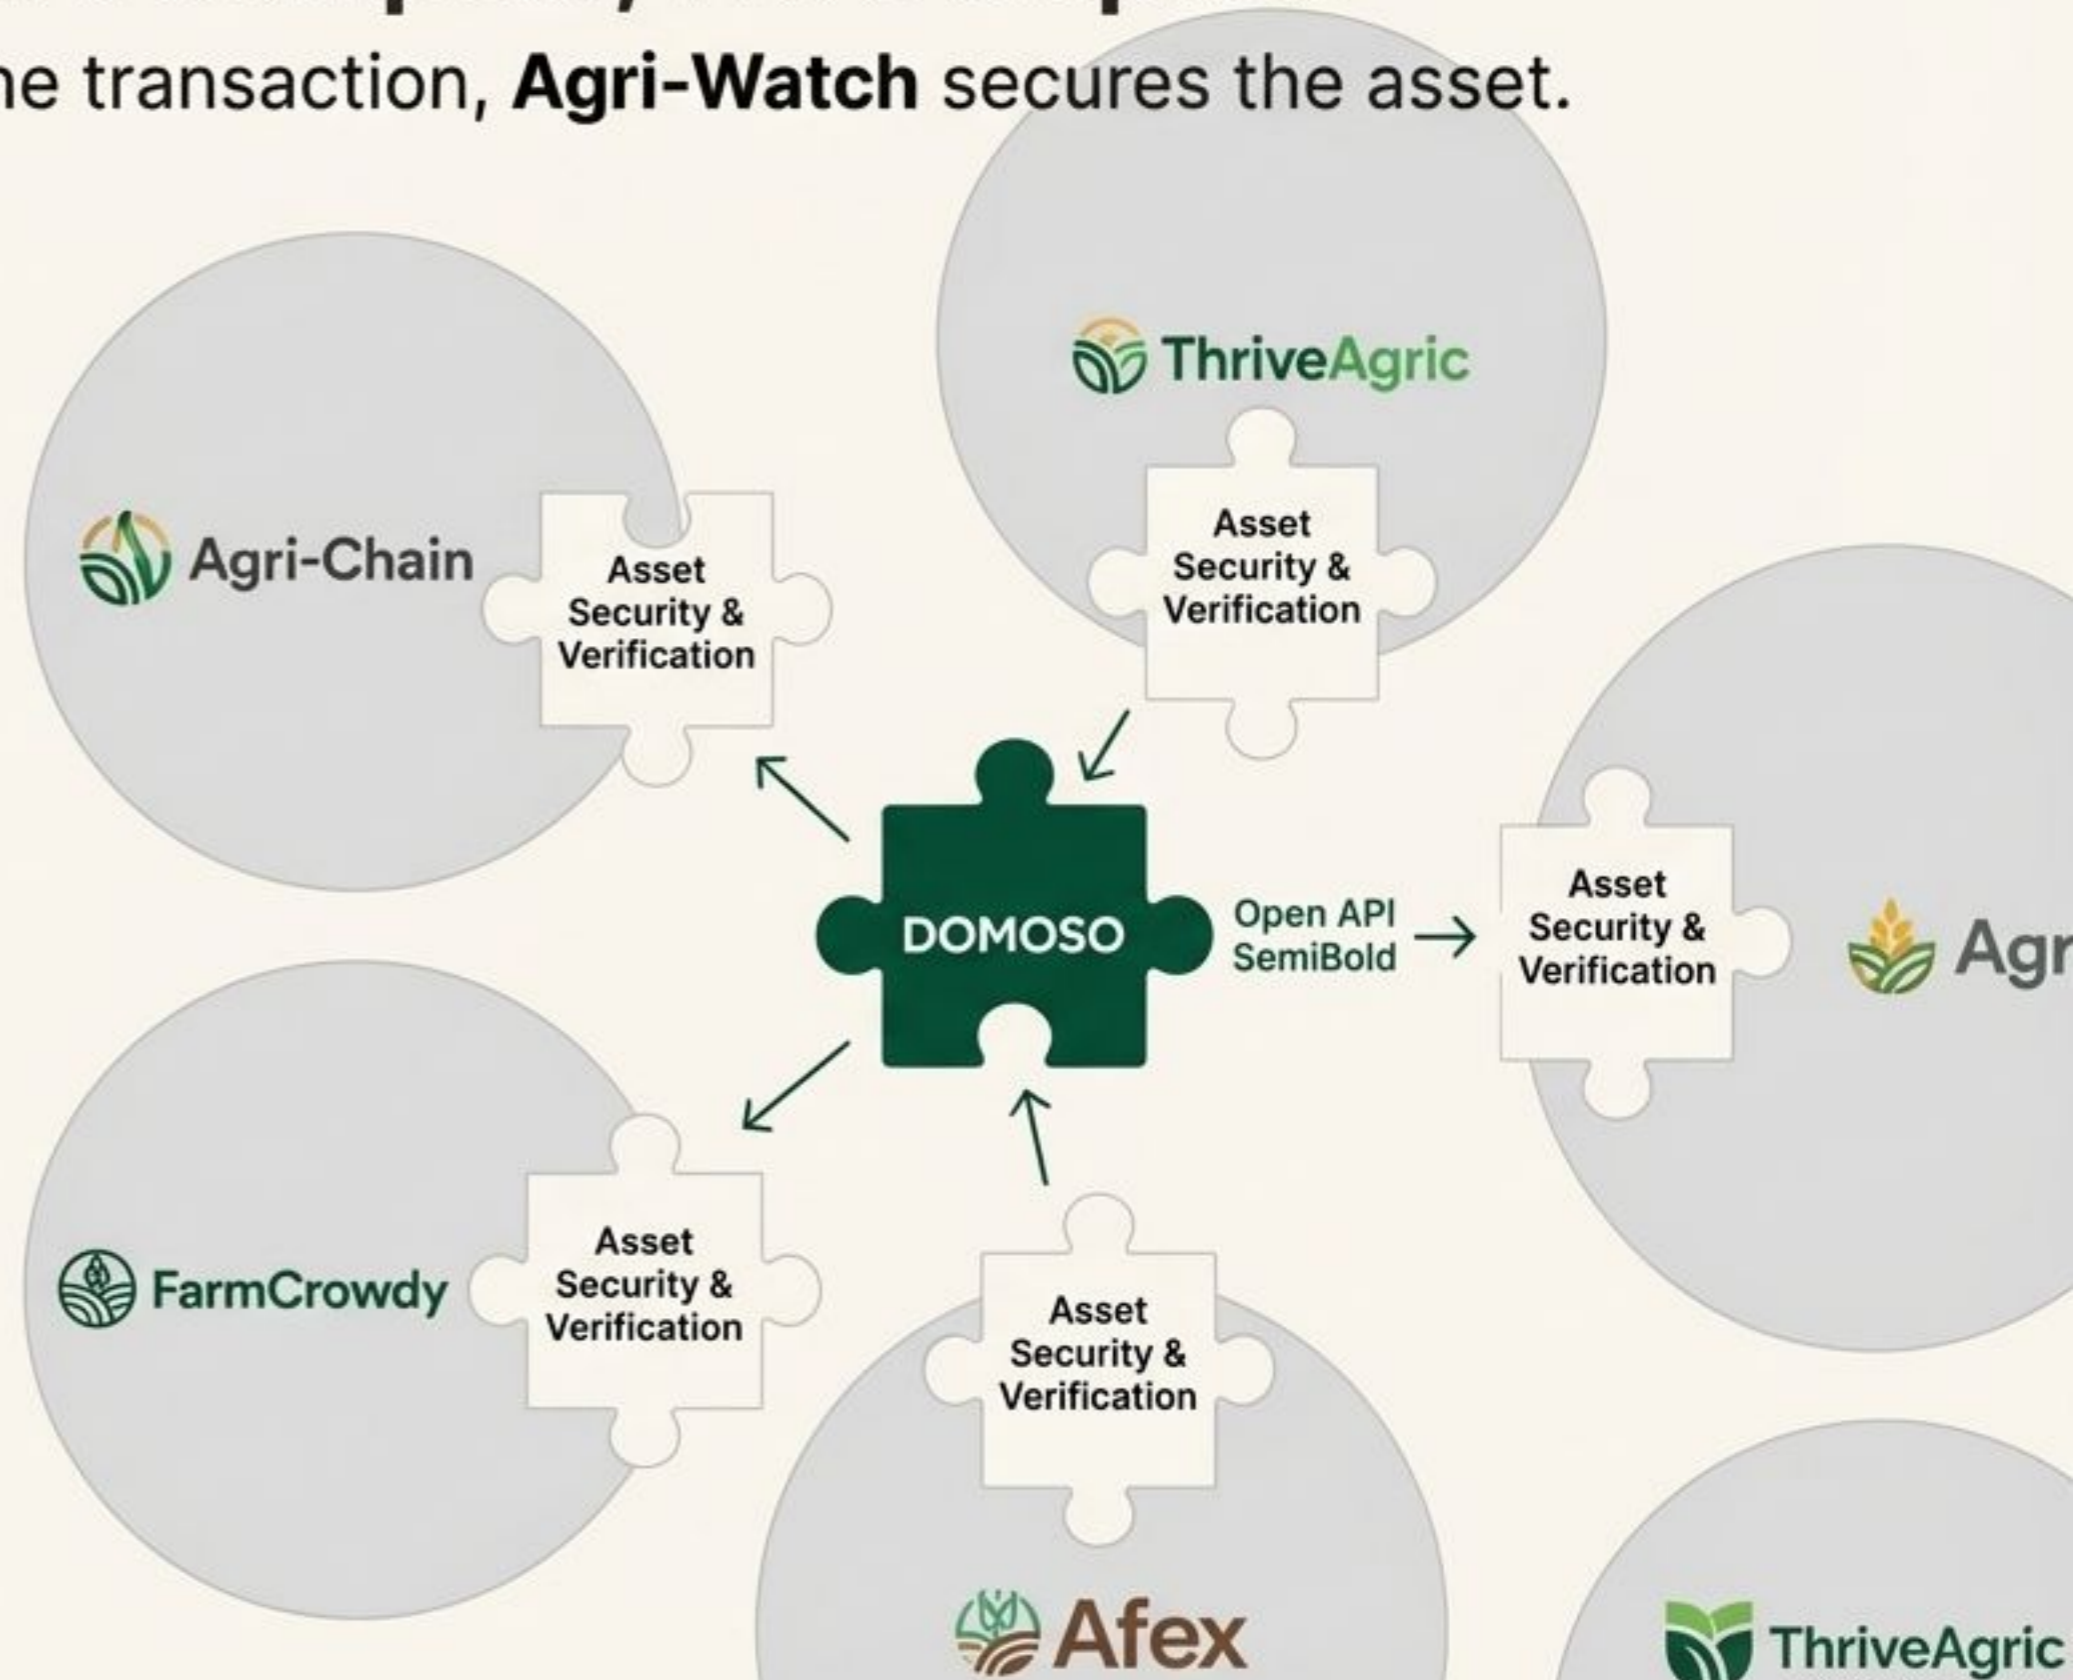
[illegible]
ne transaction, **Agri-Watch** secures the asset.

ThriveAgric

Agri-Chain

Asset Security & Verification

Asset Security & Verification

DOMOSO

Open API SemiBold

Asset Security & Verification

Agr

FarmCrowdy

Asset Security & Verification

Asset Security & Verification

Afex

ThriveAgric